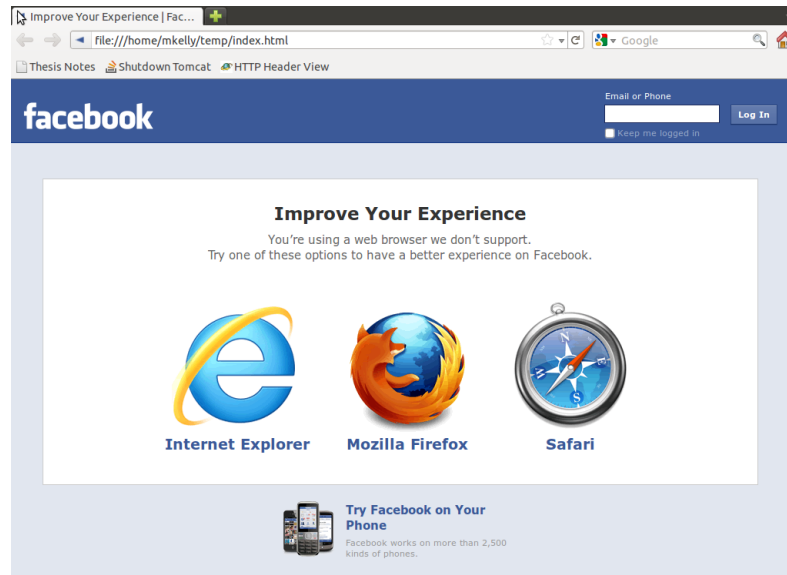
Improve Your Experience | Fac...

file:///home/mkelly/temp/index.html

Google

Thesis Notes Shutdown Tomcat HTTP Header View

facebook

Email or Phone

Log In

Keep me logged in

Improve Your Experience

You're using a web browser we don't support.
Try one of these options to have a better experience on Facebook.

Internet Explorer

Mozilla Firefox

Safari

Try Facebook on Your Phone

Facebook works on more than 2,500 kinds of phones.